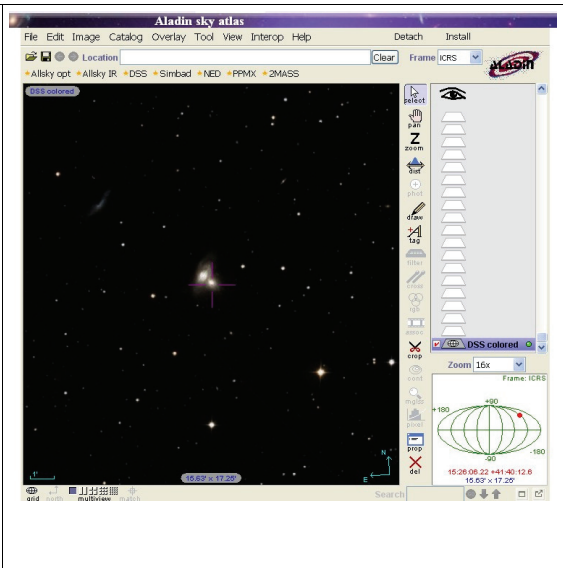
Aladin sky atlas

File Edit Image Catalog Overlay Tool View Interop Help Detach Install

Location Clear Frame ICRS

Allsky opt Allsky IR DSS Simbad NED PPMX 2MASS

DSS colored

select
pan
zoom
dist
phot
draw
tag
filter
cross
rgb
assoc
crop
cont
mglss
pixel
prop
del

DSS colored

Zoom 16x

Frame: ICRS

+90
+180
-180
-90

15:26:06.22 +41:40:12.6
15.63' x 17.25'

15.63' x 17.25'

1'

N
E

grid north multiview match

Search